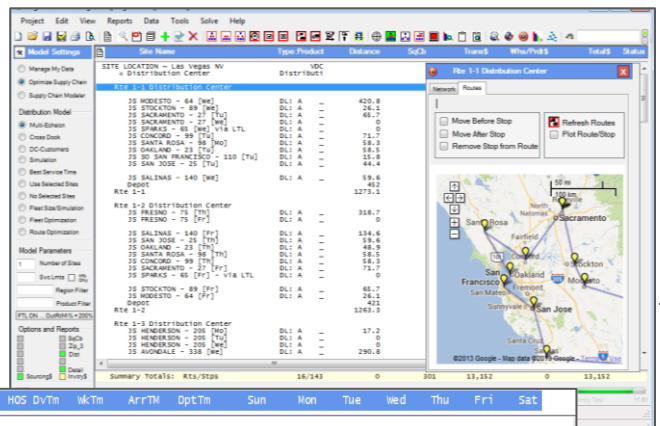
Project Edit View Reports Data Tools Solve Help

Model Settings

Manage My Data
Optimize Supply Chain
Supply Chain Modeler

Distribution Model
Multi-Echelon
Cross Dock
DC-Customers
Simulation
Best Service Time
Use Selected Sites
No Selected Sites
Fleet Size/Simulation
Fleet Optimization
Route Optimization

Model Parameters
1 Number of Sites
Svc Limits
Region Filter
Product Filter

Options and Reports
SqCb
Zip_3
Dist
Detail
Sourcing$
Invtry$

Site Name | Type Product | Distance | SqCb | Trans$ | Whs/Prd$$ | Total$ | Status

SITE LOCATION ~ Las Vegas NV VDC
« Distribution Center Distributi

Rte 1-1 Distribution Center
JS MODESTO - 64 [We] DL: A _ 420.8
JS STOCKTON - 89 [We] DL: A _ 26.1
JS SACRAMENTO - 27 [Tu] DL: A _ 65.7
JS SACRAMENTO - 27 [We] DL: A _ 0
JS SPARKS - 65 [We] via LTL DL: A _
JS CONCORD - 99 [Tu] DL: A _ 71.7
JS SANTA ROSA - 98 [Mo] DL: A _ 58.3
JS OAKLAND - 23 [Tu] DL: A _ 58.5
JS SO SAN FRANCISCO - 110 [Tu] DL: A _ 15.8
JS SAN JOSE - 25 [Tu] DL: A _ 44.4

JS SALINAS - 140 [We] DL: A _ 59.6
Depot 452
Rte 1-1 1273.1

Rte 1-2 Distribution Center
JS FRESNO - 75 [Th] DL: A _ 318.7
JS FRESNO - 75 [Fr] DL: A _ 0

JS SALINAS - 140 [Fr] DL: A _ 134.6
JS SAN JOSE - 25 [Th] DL: A _ 59.6
JS OAKLAND - 23 [Th] DL: A _ 48.9
JS SANTA ROSA - 98 [Th] DL: A _ 58.5
JS CONCORD - 99 [Th] DL: A _ 58.3
JS SACRAMENTO - 27 [Fr] DL: A _ 71.7
JS SPARKS - 65 [Fr] - via LTL DL: A _

JS STOCKTON - 89 [Fr] DL: A _ 65.7
JS MODESTO - 64 [Fr] DL: A _ 26.1
Depot 421
Rte 1-2 1263.3

Rte 1-3 Distribution Center
JS HENDERSON - 206 [Mo] DL: A _ 17.2
JS HENDERSON - 206 [Tu] DL: A _ 0
JS HENDERSON - 206 [We] DL: A _ 0
JS AVONDALE - 338 [We] DL: A _ 290.8

Summary Totals: Rts/Stps 16/143 0 301 13,152 0 13,152

Rte 1-1 Distribution Center
Network Routes
Move Before Stop
Move After Stop
Remove Stop from Route
Refresh Routes
Plot Route/Stop
50 mi
100 km
Santa Rosa
Sacramento
Fairfield
Concord
Stockton
San Francisco
Oakland
Fremont
Modesto
San Mateo
Sunnyvale
San Jose
©2013 Google - Map data ©2013 Google

HOS DvTm WkTm ArrTM DptTm Sun Mon Tue Wed Thu Fri Sat